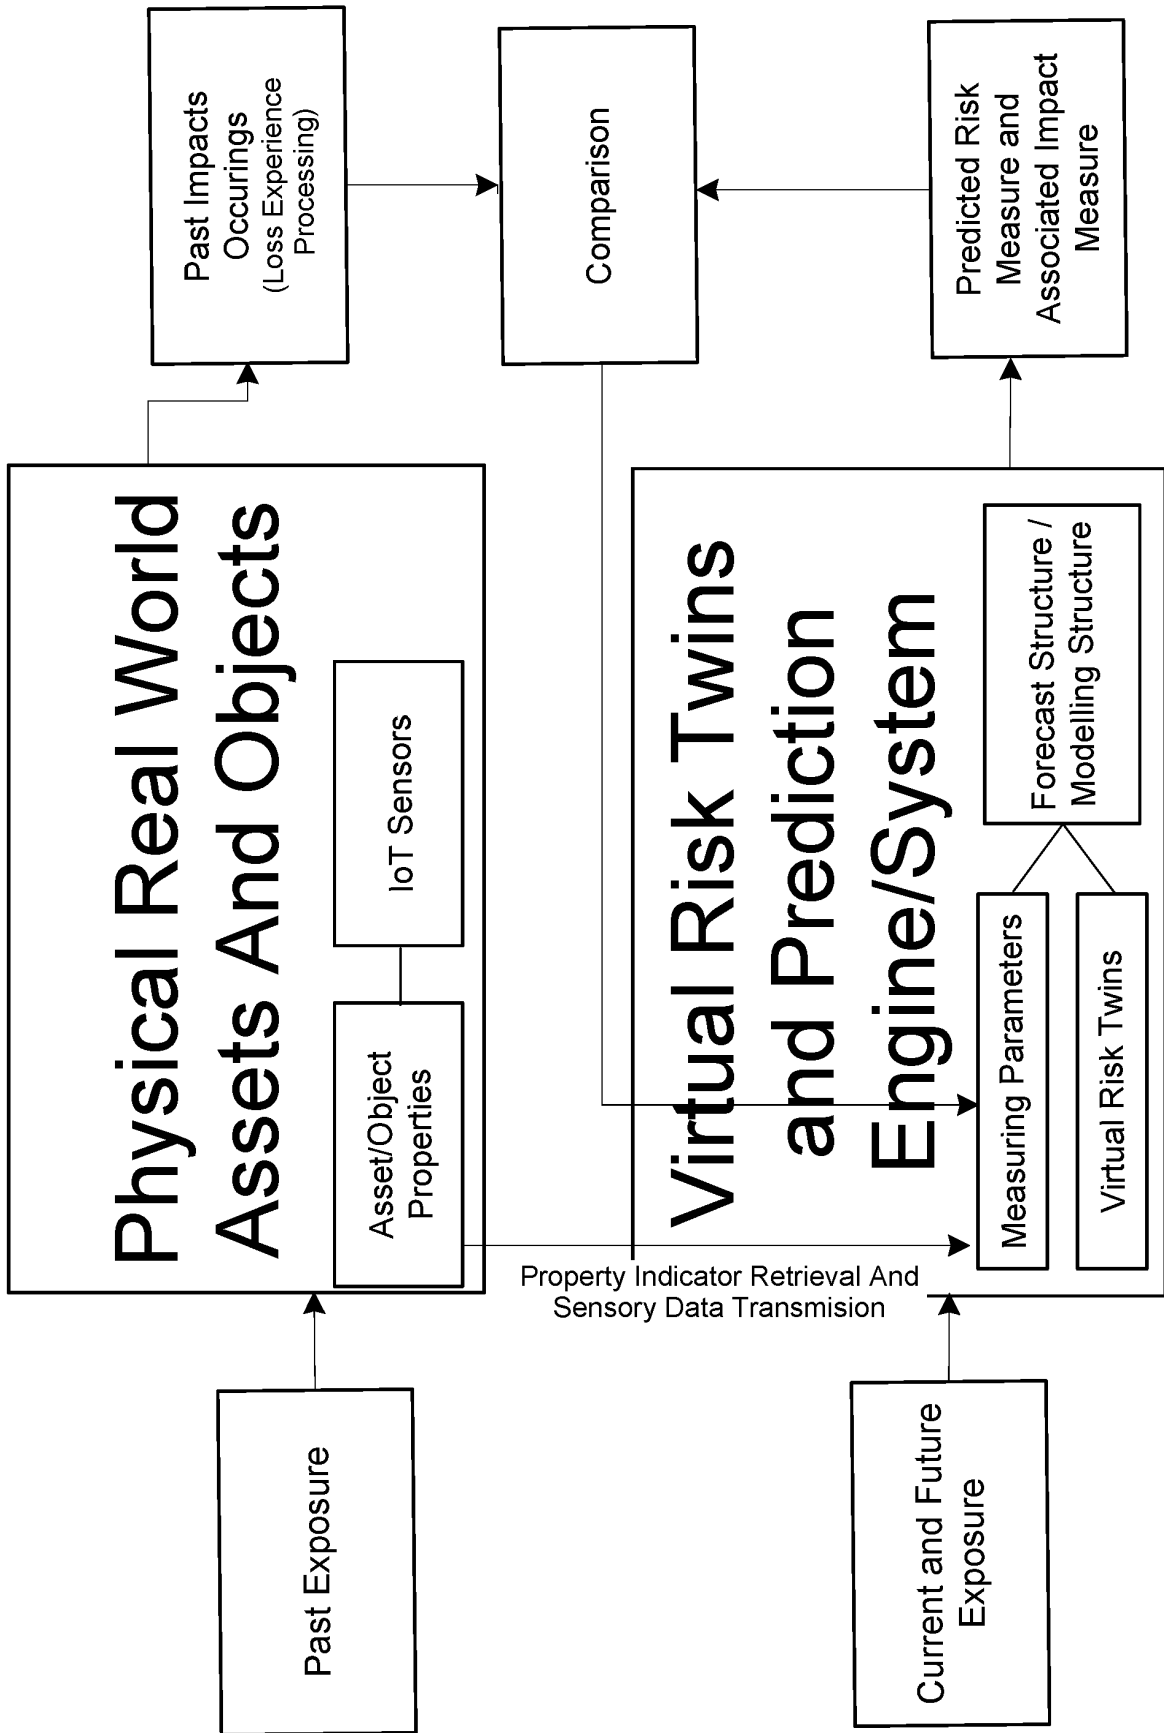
Past Impacts Occurings (Loss Experience Processing)

Comparison

Predicted Risk Measure and Associated Impact Measure

Physical Real World Assets And Objects

IoT Sensors

Asset/Object Properties

Virtual Risk Twins and Prediction Engine/System

Forecast Structure / Modelling Structure

Measuring Parameters

Virtual Risk Twins

Property Indicator Retrieval And Sensory Data Transmision

Past Exposure

Current and Future Exposure